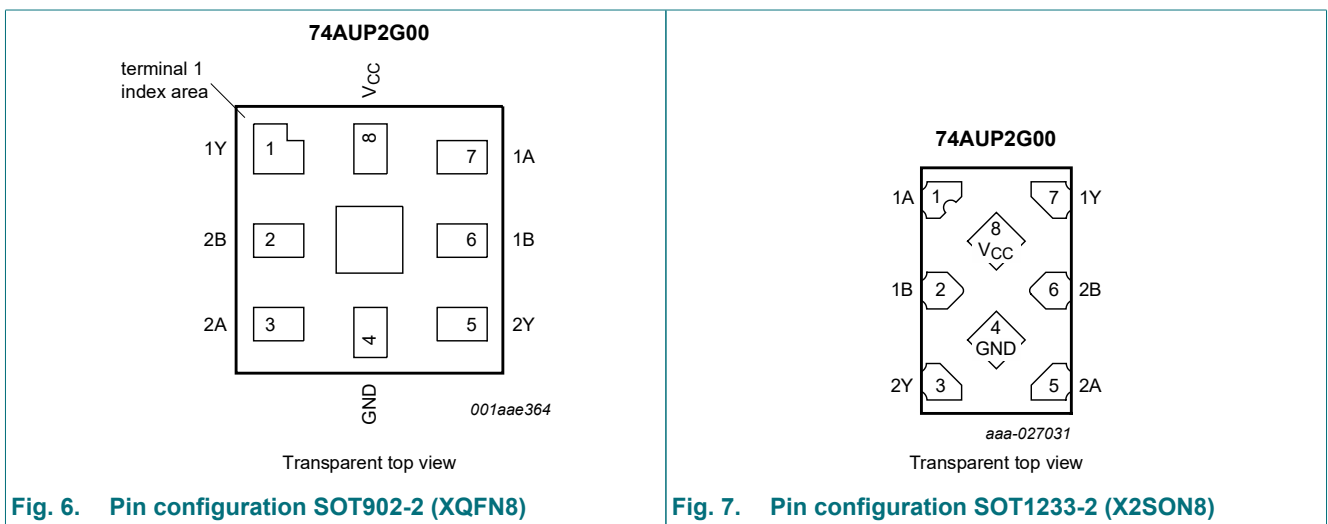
74AUP2G00

terminal 1 index area

$V_{CC}$

1Y 1

8

7 1A

2B 2

6 1B

2A 3

4

5 2Y

GND

001aae364

Transparent top view

Fig. 6. Pin configuration SOT902-2 (XQFN8)

74AUP2G00

1A 1

7 1Y

8 $V_{CC}$

1B 2

6 2B

4 GND

2Y 3

5 2A

aaa-027031

Transparent top view

Fig. 7. Pin configuration SOT1233-2 (X2SON8)